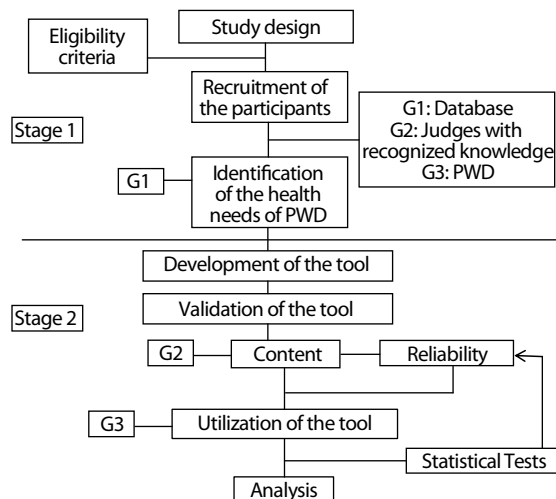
Study design

Eligibility criteria

Recruitment of the participants

Stage 1

G1: Database
G2: Judges with recognized knowledge
G3: PWD

G1

Identification of the health needs of PWD

Development of the tool

Stage 2

Validation of the tool

G2

Content

Reliability

G3

Utilization of the tool

Statistical Tests

Analysis